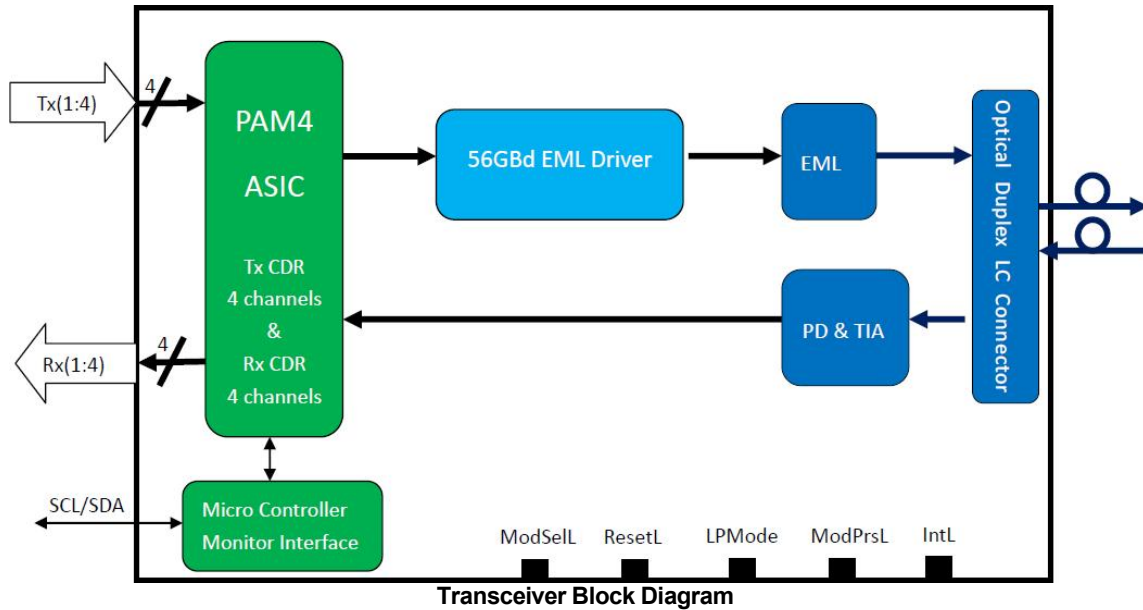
Tx(1:4)

4

PAM4

ASIC

Tx CDR
4 channels
&
Rx CDR
4 channels

56GBd EML Driver

EML

Optical Duplex LC Connector

PD & TIA

Rx(1:4)

4

SCL/SDA

Micro Controller
Monitor Interface

ModSelL

ResetL

LPMode

ModPrsL

IntL

Transceiver Block Diagram